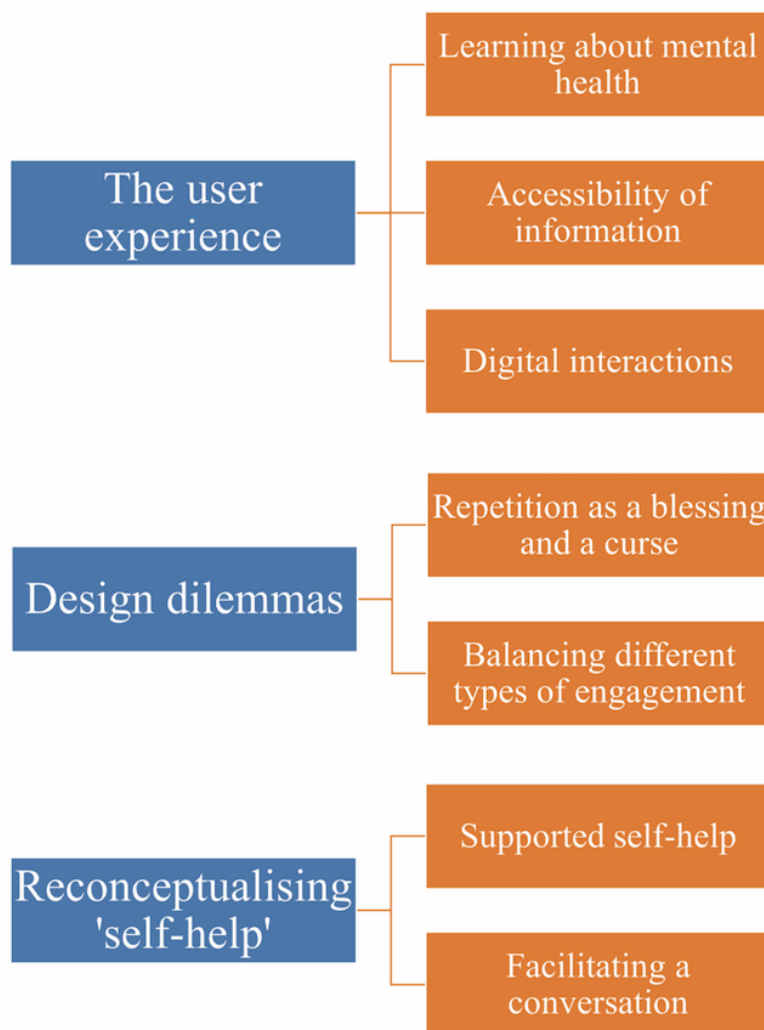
The user experience

Learning about mental health

Accessibility of information

Digital interactions

Design dilemmas

Repetition as a blessing and a curse

Balancing different types of engagement

Reconceptualising 'self-help'

Supported self-help

Facilitating a conversation